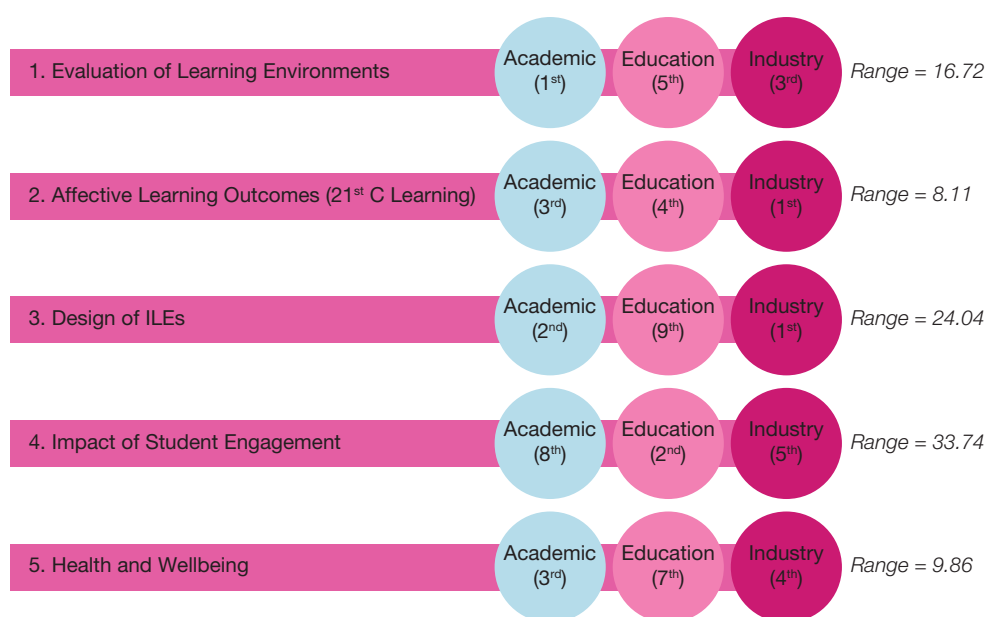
1. Evaluation of Learning Environments

Academic ($1^{st}$)

Education ($5^{th}$)

Industry ($3^{rd}$)

Range = 16.72

2. Affective Learning Outcomes ($21^{st}$ C Learning)

Academic ($3^{rd}$)

Education ($4^{th}$)

Industry ($1^{st}$)

Range = 8.11

3. Design of ILEs

Academic ($2^{nd}$)

Education ($9^{th}$)

Industry ($1^{st}$)

Range = 24.04

4. Impact of Student Engagement

Academic ($8^{th}$)

Education ($2^{nd}$)

Industry ($5^{th}$)

Range = 33.74

5. Health and Wellbeing

Academic ($3^{rd}$)

Education ($7^{th}$)

Industry ($4^{th}$)

Range = 9.86